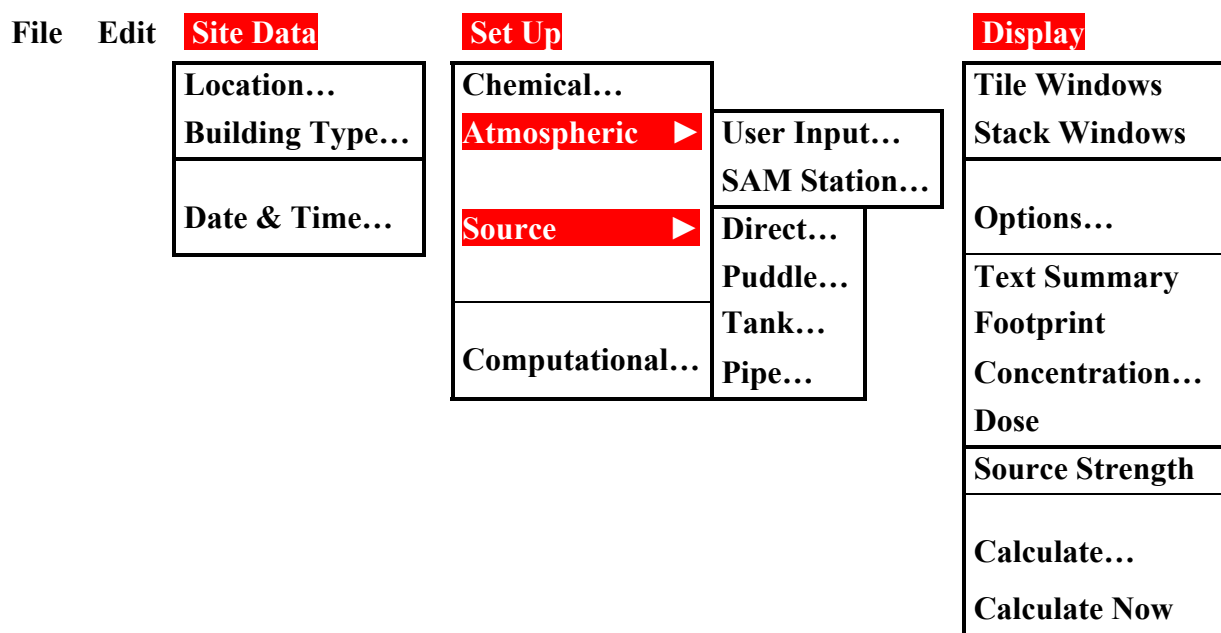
File Edit Site Data Set Up Display

Location…
Building Type…
Date & Time…

Chemical…
Atmospheric ►
Source ►
Computational…

User Input…
SAM Station…

Direct…
Puddle…
Tank…
Pipe…

Tile Windows
Stack Windows
Options…
Text Summary
Footprint
Concentration…
Dose
Source Strength
Calculate…
Calculate Now